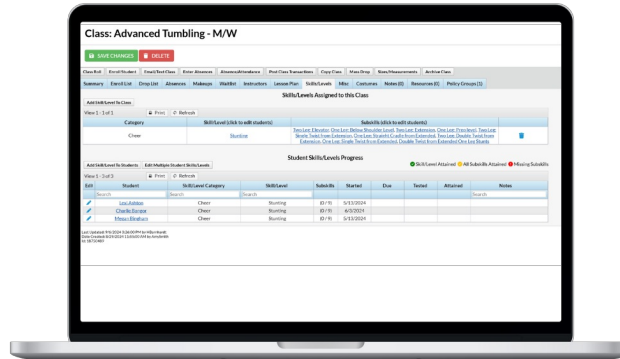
Class: Advanced Tumbling - M/W

SAVE CHANGES DELETE

Class Roll | Enroll Student | Email/Text Class | Enter Absences | Attendance | Post Class Transactions | Copy Class | Mass Drop | Sizes/Measurements | Archive Class

Summary | Enroll List | Drop List | Absences | Makeups | Waitlist | Instructors | Lesson Plan | Skills/Levels | Misc | Costumes | Notes (0) | Resources (0) | Policy Groups (1)

Skills/Levels Assigned to this Class

Add Skill/Level To Class

View 1 - 1 of 1 Print Refresh

| Category | Skill/Level (click to edit students) | Subskills (click to edit students) | |
|---|---|---|---|
| Cheer | Stunting | Two Leg Elevator, One Leg Below Shoulder Level, Two Leg Extension, One Leg (Preclose), Two Leg Single Twist from Extension, One Leg Straight Cradle from Extension, Two Leg Extension, Two Leg Double Twist from Extension, One Leg Single Twist from Extended One Leg Stunts | |

Student Skills/Levels Progress

Skill/Level Attained All Subskills Attained Missing Subskills

Add Skill/Level To Students | Edit Multiple Student Skills/Levels

View 1 - 3 of 3 Print Refresh

| Edit | Student | Skill/Level Category | Skill/Level | Subskills | Started | Due | Tested | Attained | Notes |
|---|---|---|---|---|---|---|---|---|---|
| | Search | Search | Search | | | | | | Search |
| | Lexi Ashton | Cheer | Stunting | (0 / 9) | 5/13/2024 | | | | |
| | Charlie Borque | Cheer | Stunting | (0 / 9) | 6/3/2024 | | | | |
| | Mason Bingham | Cheer | Stunting | (0 / 9) | 5/13/2024 | | | | |

Last Updated: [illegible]
Date Created: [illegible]
Id: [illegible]